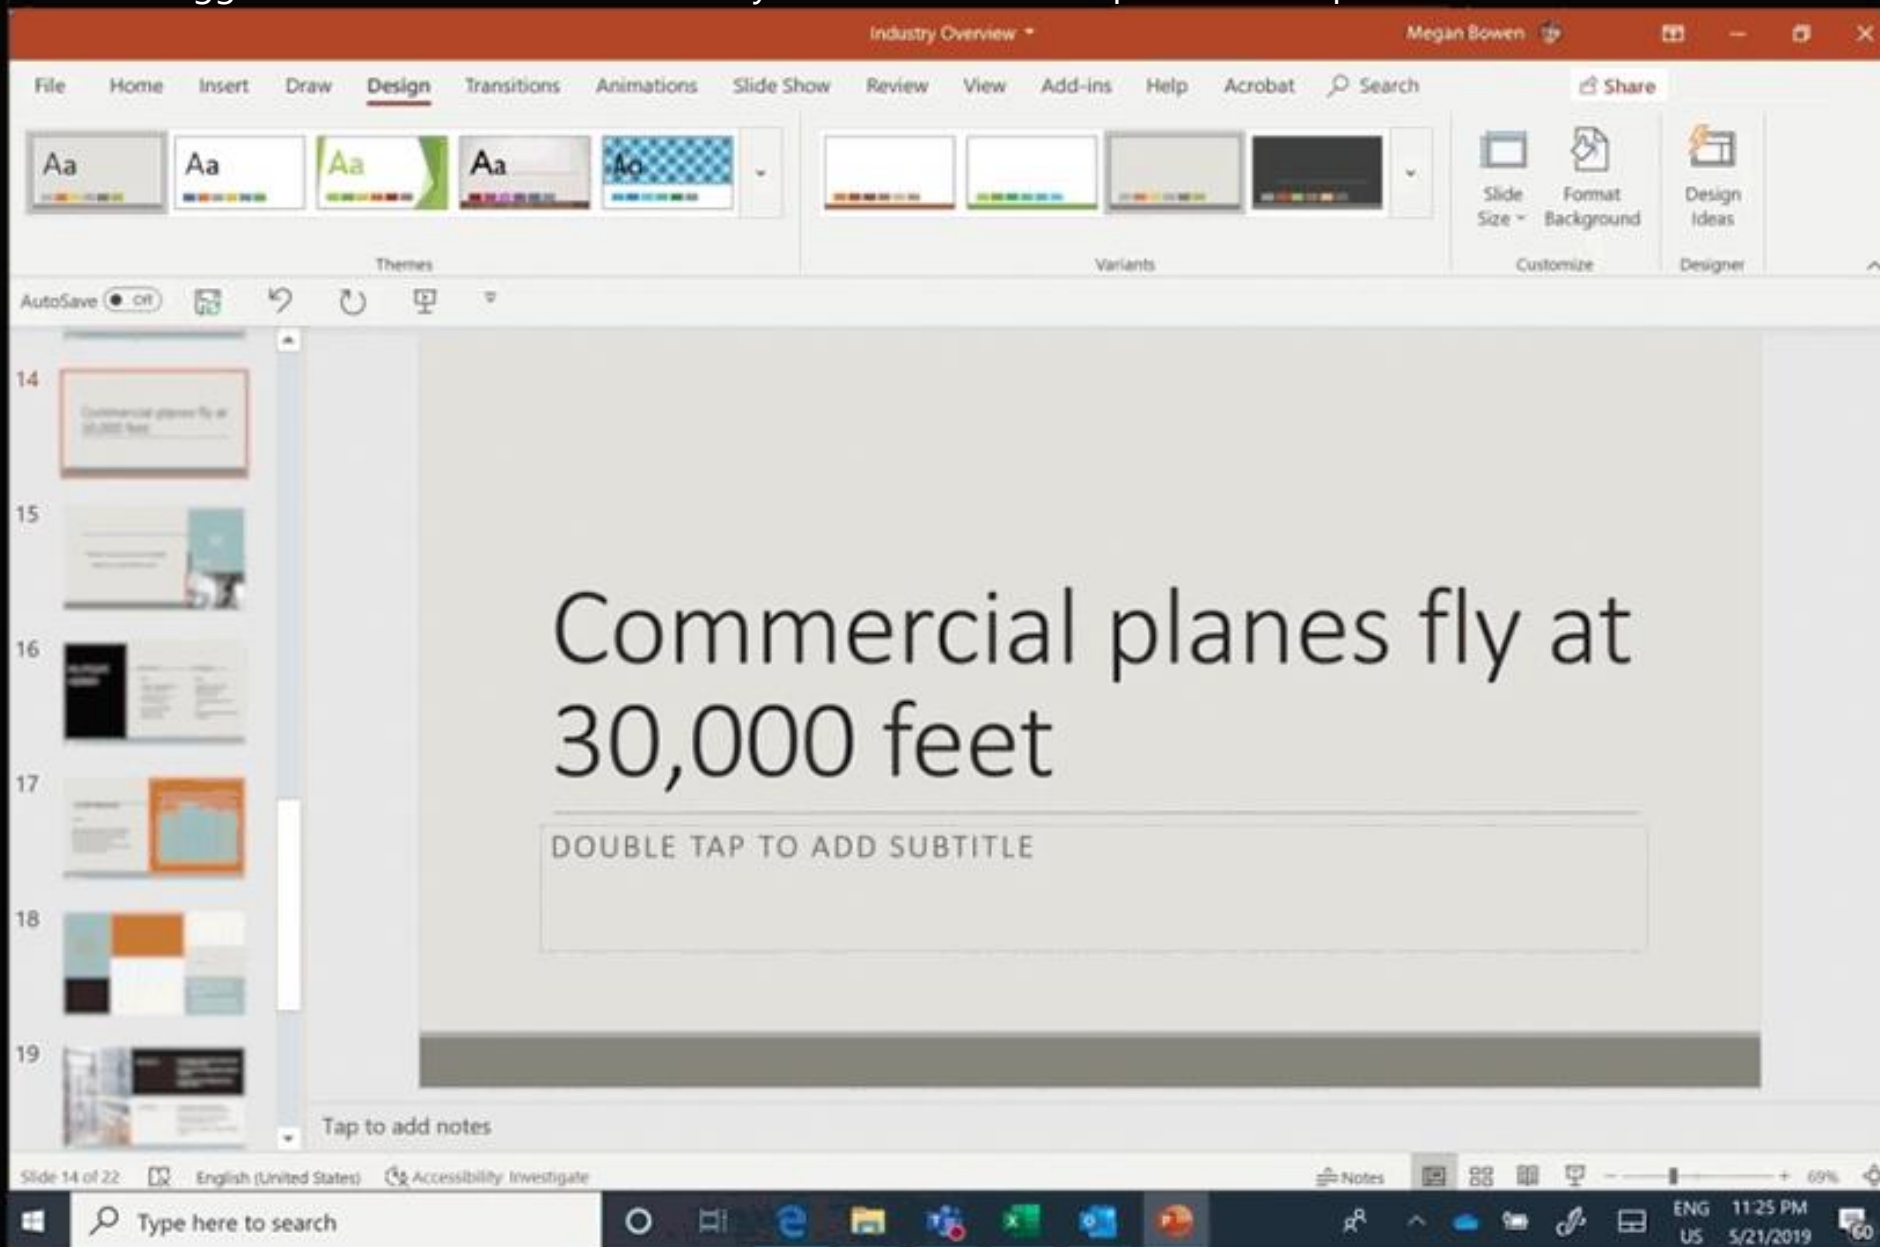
Industry Overview

Megan Bowen

File Home Insert Draw Design Transitions Animations Slide Show Review View Add-ins Help Acrobat Search

Share

Aa Aa Aa Aa Aa

Themes

Variants

Slide Size

Format Background

Customize

Design Ideas

Designer

AutoSave Off

14

Commercial planes fly at 30,000 feet

15

16

17

18

19

Commercial planes fly at 30,000 feet

DOUBLE TAP TO ADD SUBTITLE

Tap to add notes

Slide 14 of 22 English (United States) Accessibility: Investigate

Notes

69%

Type here to search

ENG US 11:25 PM 5/21/2019

60